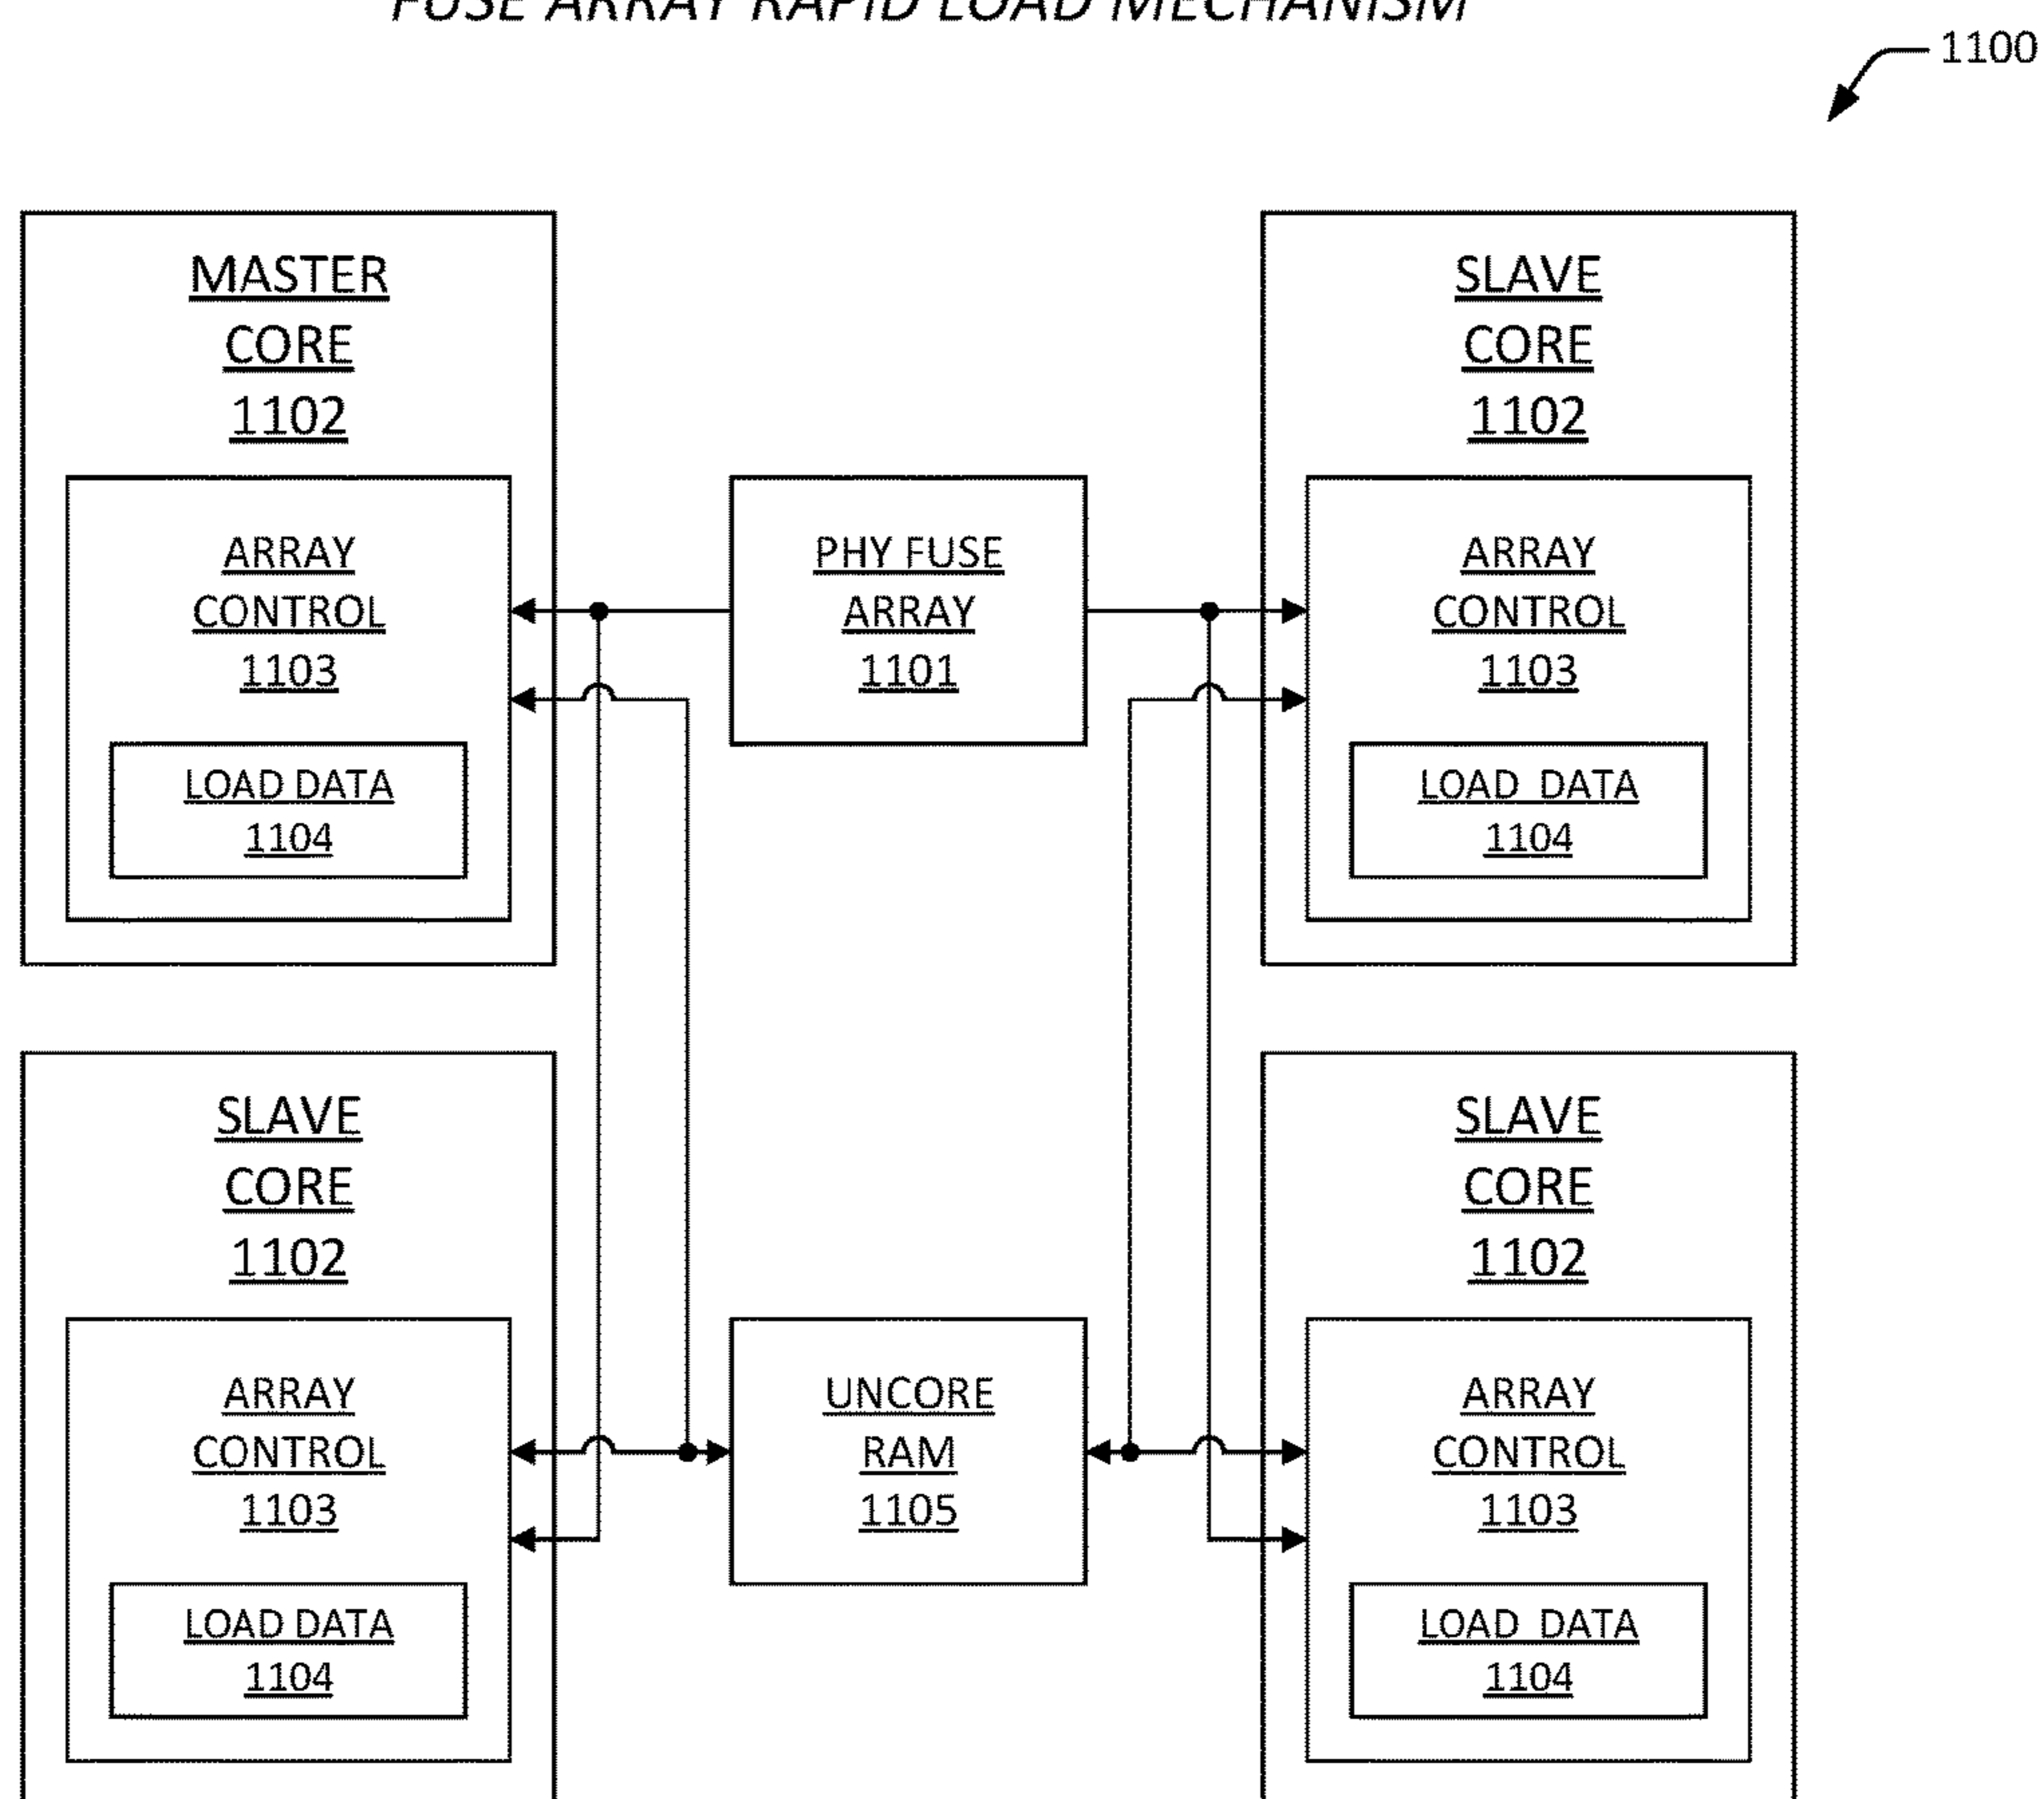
FUSE ARRAY RAPID LOAD MECHANISM

1100

MASTER CORE 1102

ARRAY CONTROL 1103

LOAD DATA 1104

PHY FUSE ARRAY 1101

SLAVE CORE 1102

ARRAY CONTROL 1103

LOAD DATA 1104

SLAVE CORE 1102

ARRAY CONTROL 1103

LOAD DATA 1104

UNCORE RAM 1105

SLAVE CORE 1102

ARRAY CONTROL 1103

LOAD DATA 1104